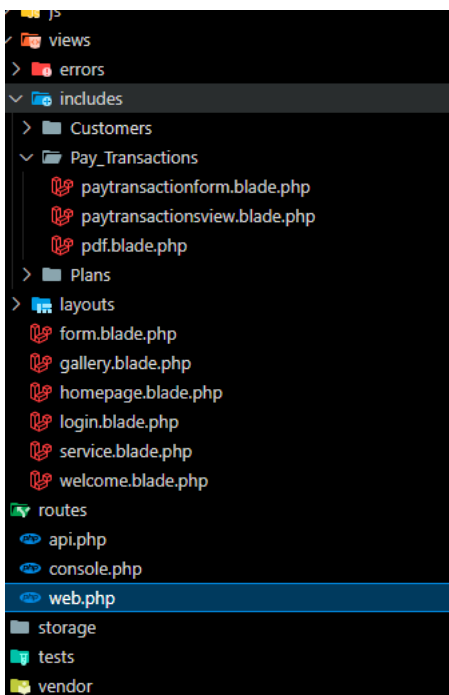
js
views
errors
includes
Customers
Pay_Transactions
paytransactionform.blade.php
paytransactionsview.blade.php
pdf.blade.php
Plans
layouts
form.blade.php
gallery.blade.php
homepage.blade.php
login.blade.php
service.blade.php
welcome.blade.php
routes
api.php
console.php
web.php
storage
tests
vendor